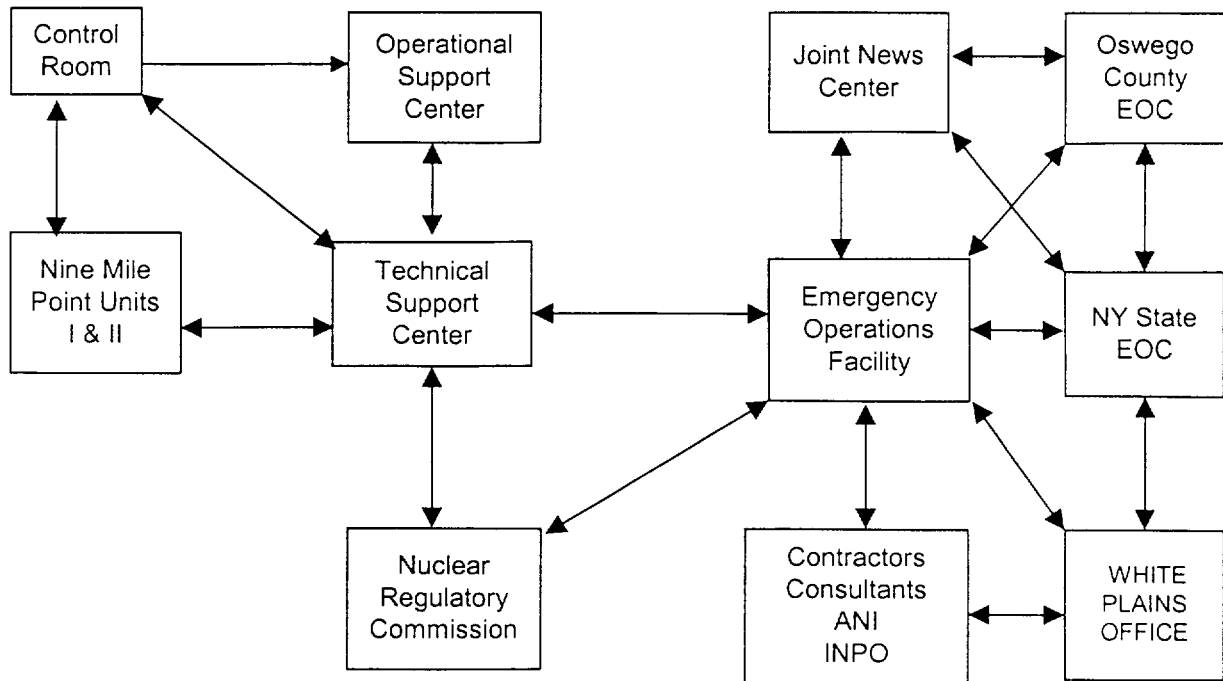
Control Room

Operational Support Center

Joint News Center

Oswego County EOC

Nine Mile Point Units I & II

Technical Support Center

Emergency Operations Facility

NY State EOC

Nuclear Regulatory Commission

Contractors Consultants ANI INPO

WHITE PLAINS OFFICE